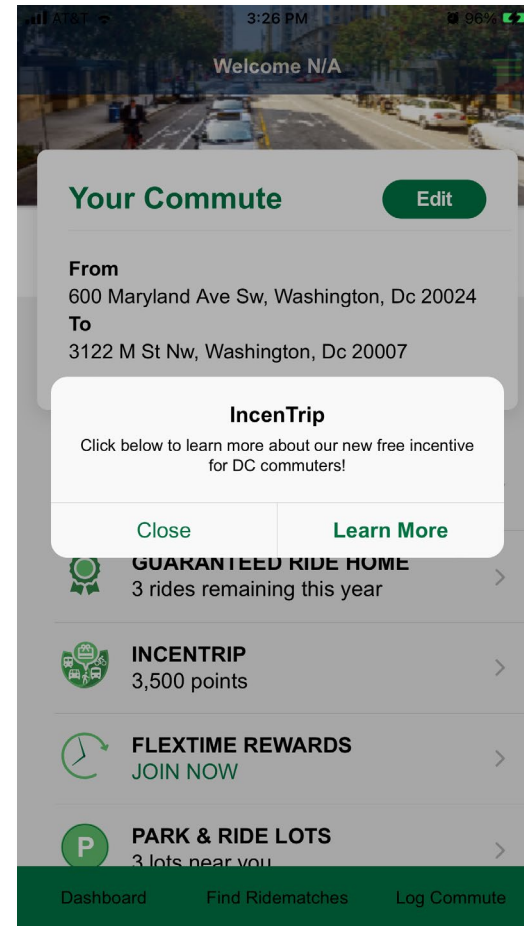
AT&T 3:26 PM 96%

Welcome N/A

Your Commute
Edit

From
600 Maryland Ave Sw, Washington, Dc 20024
To
3122 M St Nw, Washington, Dc 20007

IncenTrip
Click below to learn more about our new free incentive for DC commuters!

Close
Learn More

GUARANTEED RIDE HOME
3 rides remaining this year

INCENTRIP
3,500 points

FLEXTIME REWARDS
JOIN NOW

PARK & RIDE LOTS
3 lots near you

Dashboard
Find Ridematches
Log Commute